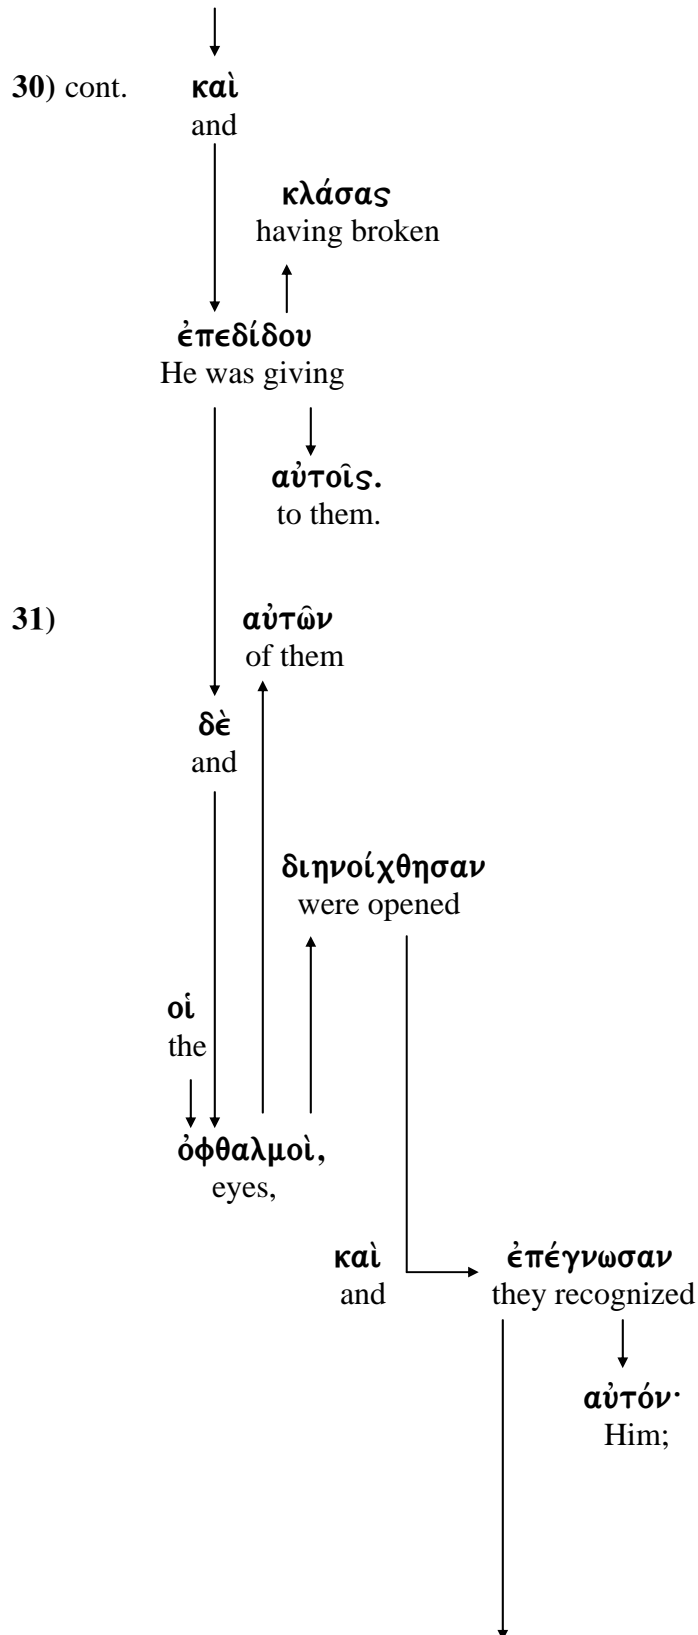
30) cont.

καὶ
and

κλάσας
having broken

ἐπεδίδου
He was giving

αὐτοῖς.
to them.

31)

αὐτῶν
of them

δὲ
and

διηνοίχθησαν
were opened

οἱ
the

ὀφθαλμοὶ,
eyes,

καὶ
and

ἐπέγνωσαν
they recognized

αὐτόν·
Him;